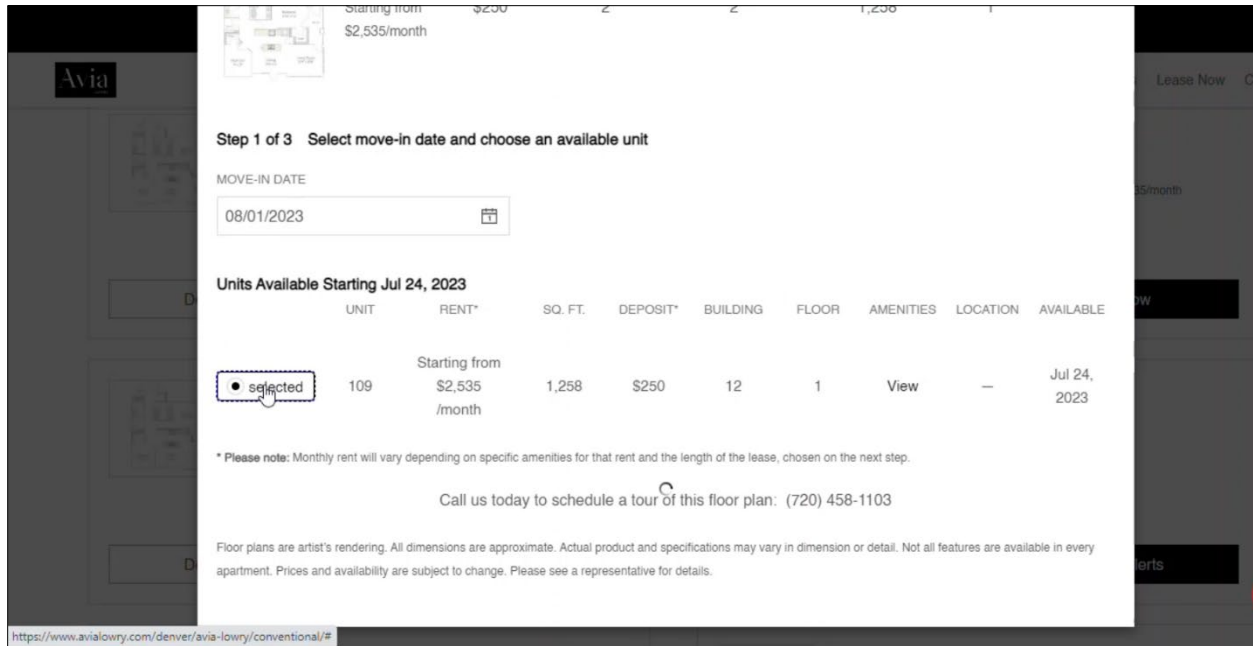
Starting from $250 2 2 1,258 1
$2,535/month

Avia

Lease Now

Step 1 of 3 Select move-in date and choose an available unit

MOVE-IN DATE

08/01/2023

Units Available Starting Jul 24, 2023

| | UNIT | RENT* | SQ. FT. | DEPOSIT* | BUILDING | FLOOR | AMENITIES | LOCATION | AVAILABLE |
|---|---|---|---|---|---|---|---|---|---|
| selected | 109 | Starting from $2,535 /month | 1,258 | $250 | 12 | 1 | View | — | Jul 24, 2023 |

* Please note: Monthly rent will vary depending on specific amenities for that rent and the length of the lease, chosen on the next step.

Call us today to schedule a tour of this floor plan: (720) 458-1103

Floor plans are artist's rendering. All dimensions are approximate. Actual product and specifications may vary in dimension or detail. Not all features are available in every apartment. Prices and availability are subject to change. Please see a representative for details.

35/month

ow

lerts

https://www.avialowry.com/denver/avia-lowry/conventional/#